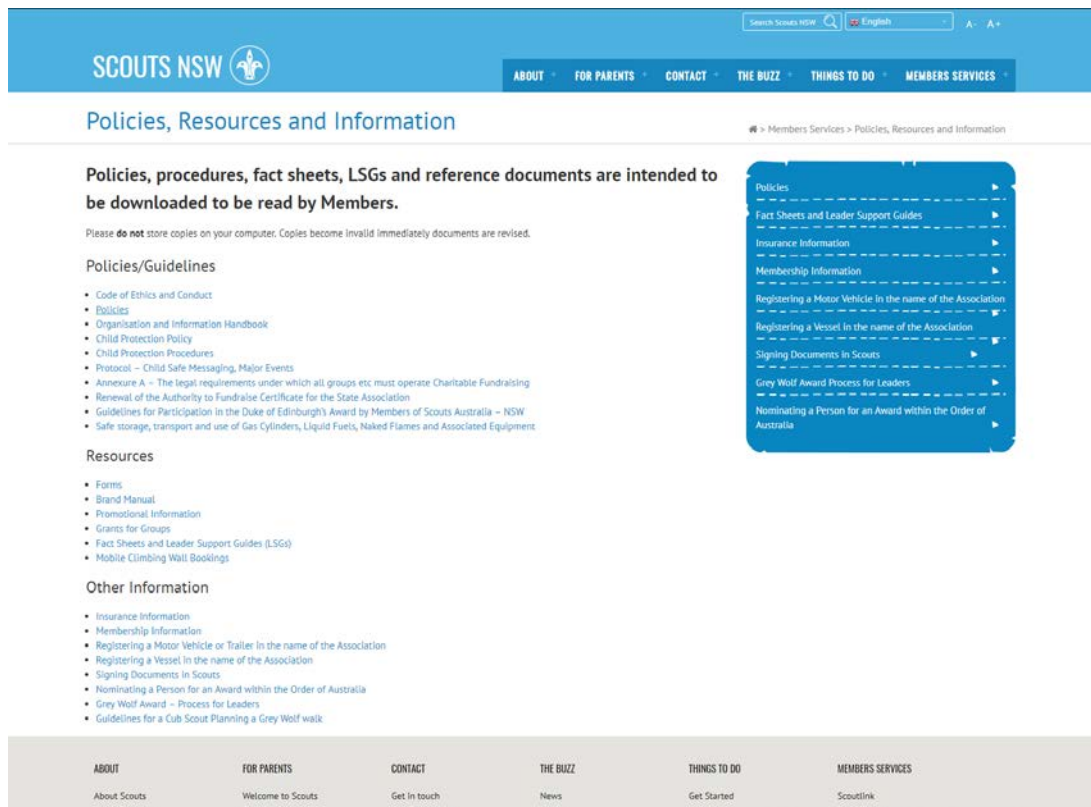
Search Scouts NSW
English
A- A+

SCOUTS NSW

ABOUT
FOR PARENTS
CONTACT
THE BUZZ
THINGS TO DO
MEMBERS SERVICES

Policies, Resources and Information

> Members Services > Policies, Resources and Information

Policies, procedures, fact sheets, LSGs and reference documents are intended to be downloaded to be read by Members.

Please **do not** store copies on your computer. Copies become invalid immediately documents are revised.

Policies/Guidelines

- Code of Ethics and Conduct
- Policies
- Organisation and Information Handbook
- Child Protection Policy
- Child Protection Procedures
- Protocol – Child Safe Messaging, Major Events
- Annexure A – The legal requirements under which all groups etc must operate Charitable Fundraising
- Renewal of the Authority to Fundraise Certificate for the State Association
- Guidelines for Participation in the Duke of Edinburgh's Award by Members of Scouts Australia – NSW
- Safe storage, transport and use of Gas Cylinders, Liquid Fuels, Naked Flames and Associated Equipment

Resources

- Forms
- Brand Manual
- Promotional Information
- Grants for Groups
- Fact Sheets and Leader Support Guides (LSGs)
- Mobile Climbing Wall Bookings

Other Information

- Insurance Information
- Membership Information
- Registering a Motor Vehicle or Trailer in the name of the Association
- Registering a Vessel in the name of the Association
- Signing Documents in Scouts
- Nominating a Person for an Award within the Order of Australia
- Grey Wolf Award – Process for Leaders
- Guidelines for a Cub Scout Planning a Grey Wolf walk

Policies
Fact Sheets and Leader Support Guides
Insurance Information
Membership Information
Registering a Motor Vehicle in the name of the Association
Registering a Vessel in the name of the Association
Signing Documents in Scouts
Grey Wolf Award Process for Leaders
Nominating a Person for an Award within the Order of Australia

ABOUT
About Scouts

FOR PARENTS
Welcome to Scouts

CONTACT
Get in touch

THE BUZZ
News

THINGS TO DO
Get Started

MEMBERS SERVICES
Scoutlink